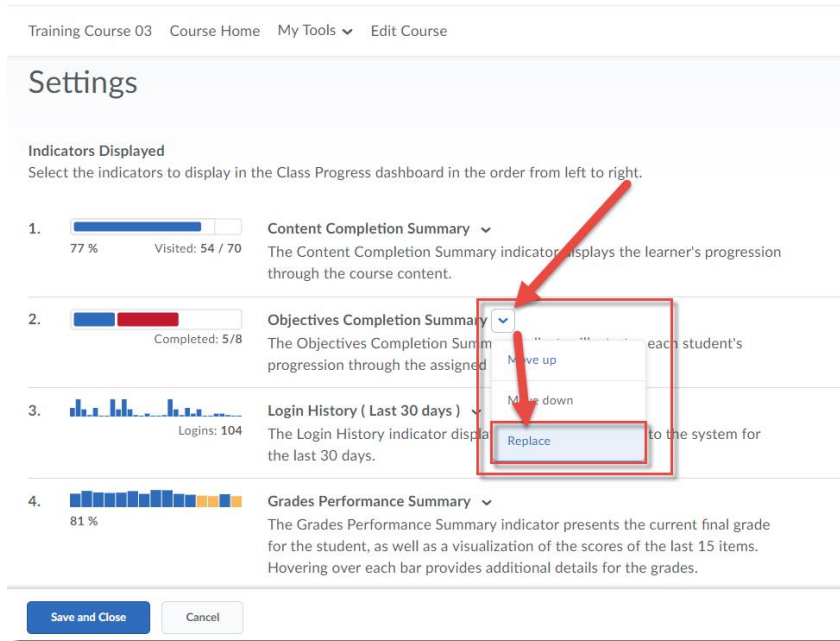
Training Course 03   Course Home   My Tools   Edit Course

Settings

Indicators Displayed
Select the indicators to display in the Class Progress dashboard in the order from left to right.

1. 77 %   Visited: 54 / 70
Content Completion Summary
The Content Completion Summary indicator displays the learner's progression through the course content.

2. Completed: 5/8
Objectives Completion Summary
The Objectives Completion Summ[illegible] each student's progression through the assigned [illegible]

Move up
Move down
Replace

3. Logins: 104
Login History ( Last 30 days )
The Login History indicator displa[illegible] to the system for the last 30 days.

4. 81 %
Grades Performance Summary
The Grades Performance Summary indicator presents the current final grade for the student, as well as a visualization of the scores of the last 15 items. Hovering over each bar provides additional details for the grades.

Save and Close   Cancel